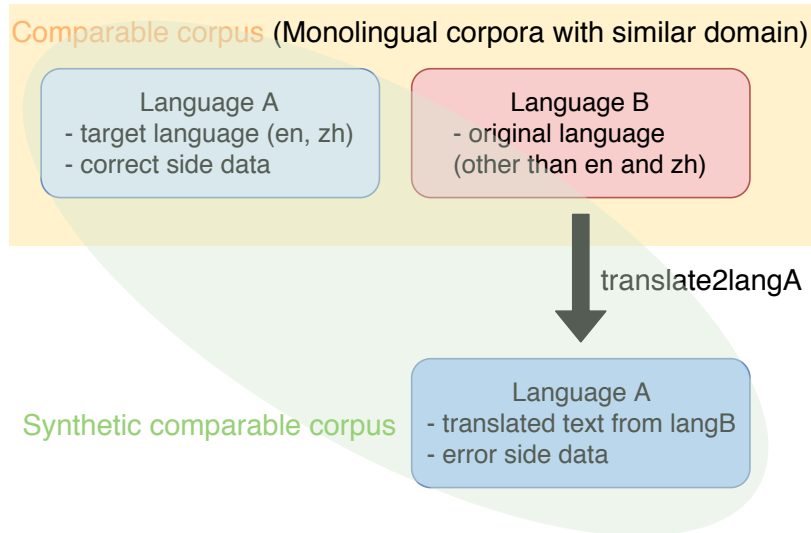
Comparable corpus (Monolingual corpora with similar domain)

Language A
- target language (en, zh)
- correct side data

Language B
- original language
(other than en and zh)

translate2langA

Synthetic comparable corpus

Language A
- translated text from langB
- error side data